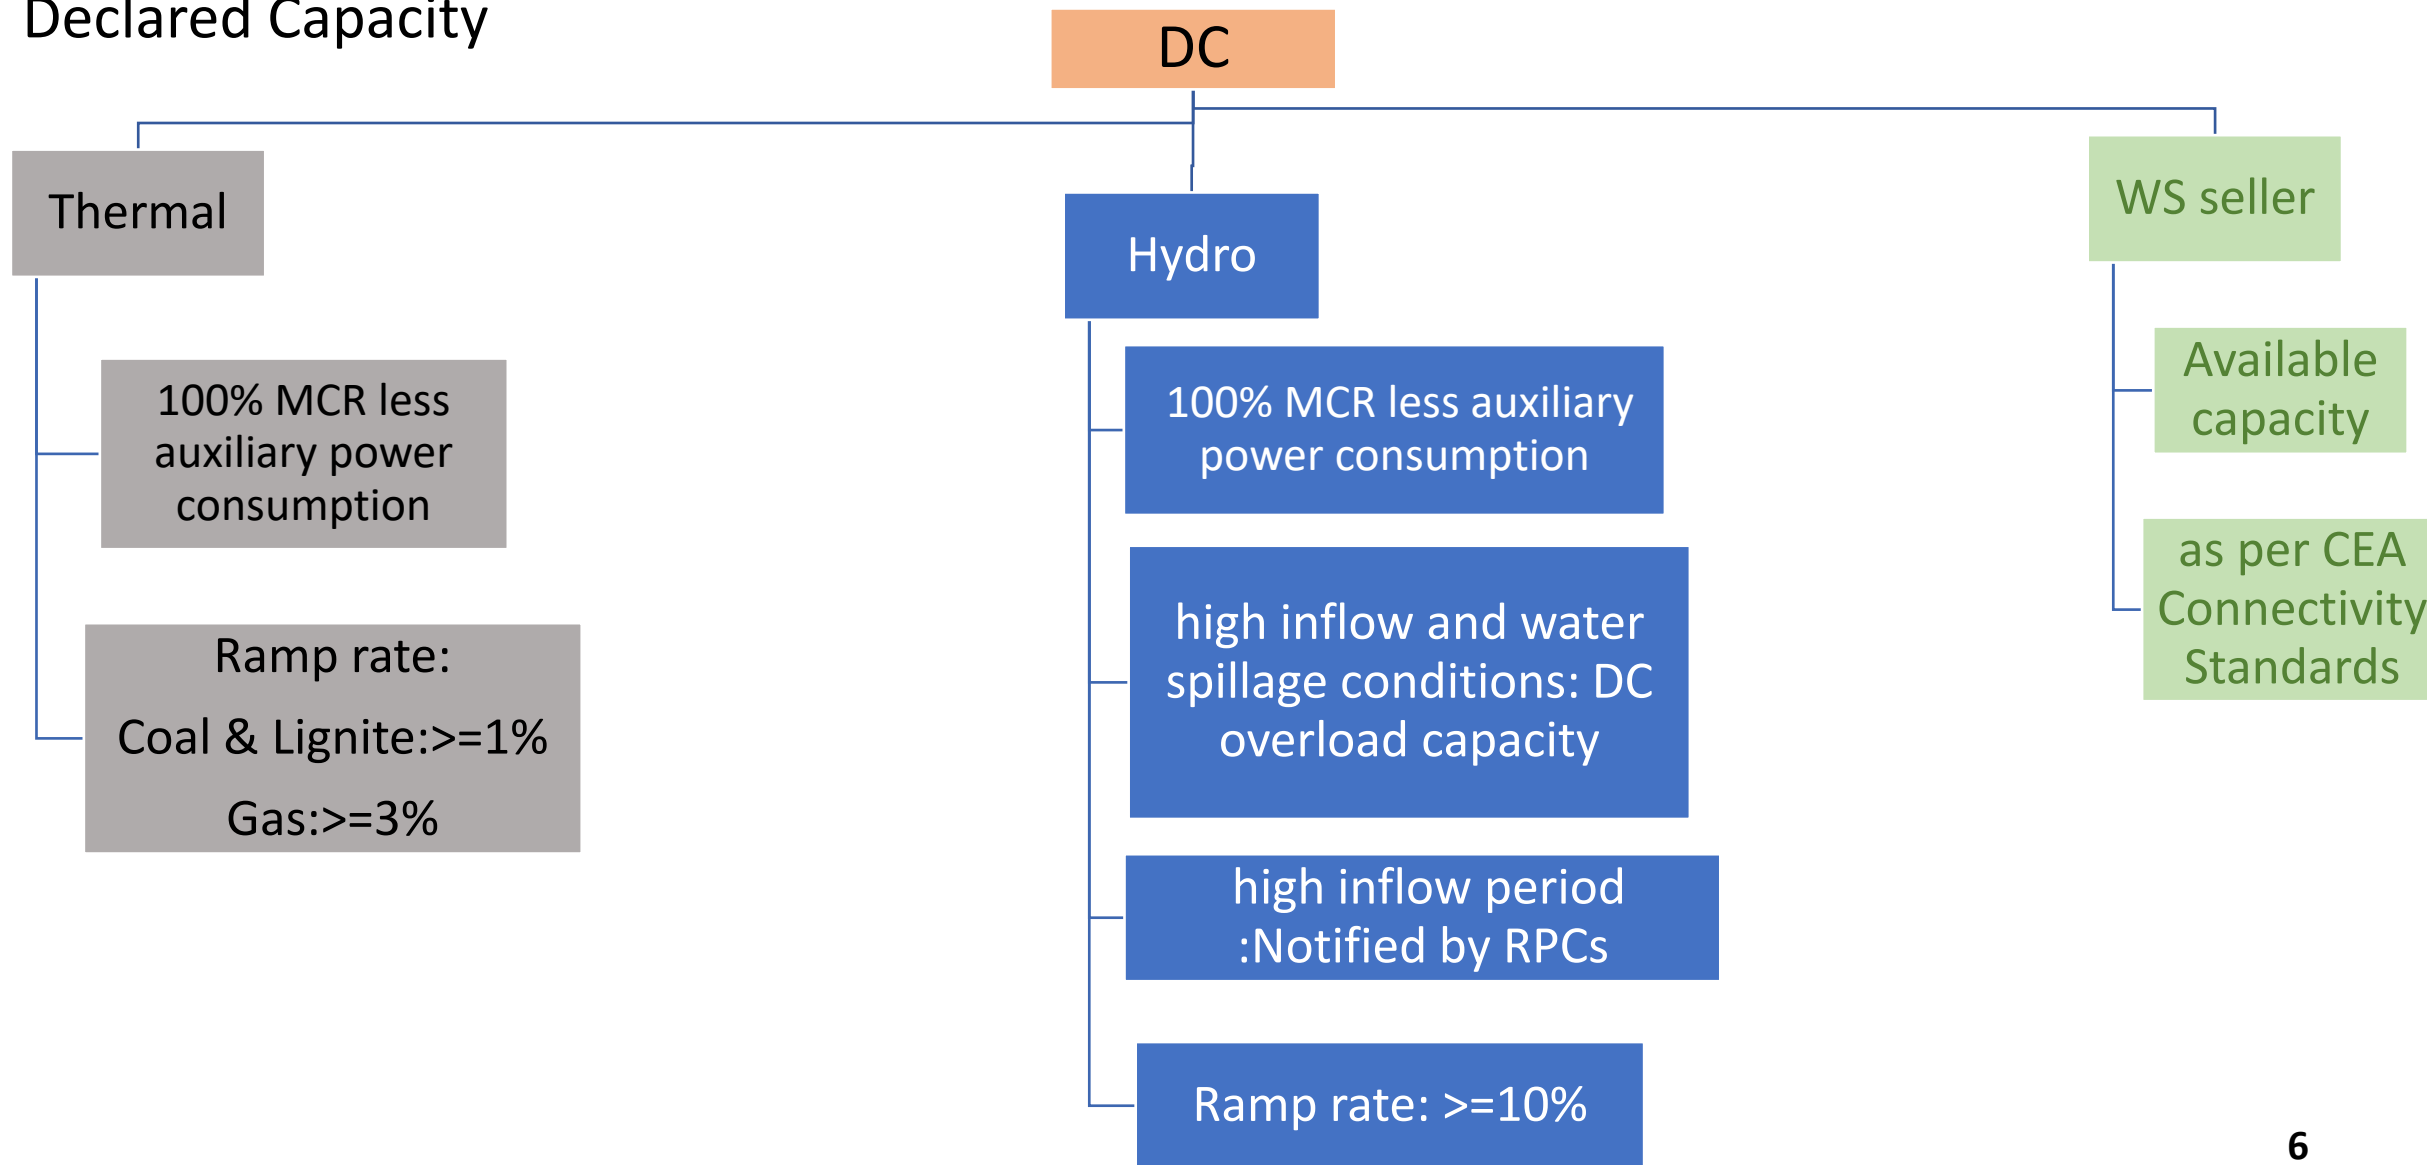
Declared Capacity

DC

Thermal

100% MCR less auxiliary power consumption

Ramp rate:

Coal & Lignite:>=1%

Gas:>=3%

Hydro

100% MCR less auxiliary power consumption

high inflow and water spillage conditions: DC overload capacity

high inflow period :Notified by RPCs

Ramp rate: >=10%

WS seller

Available capacity

as per CEA Connectivity Standards

6